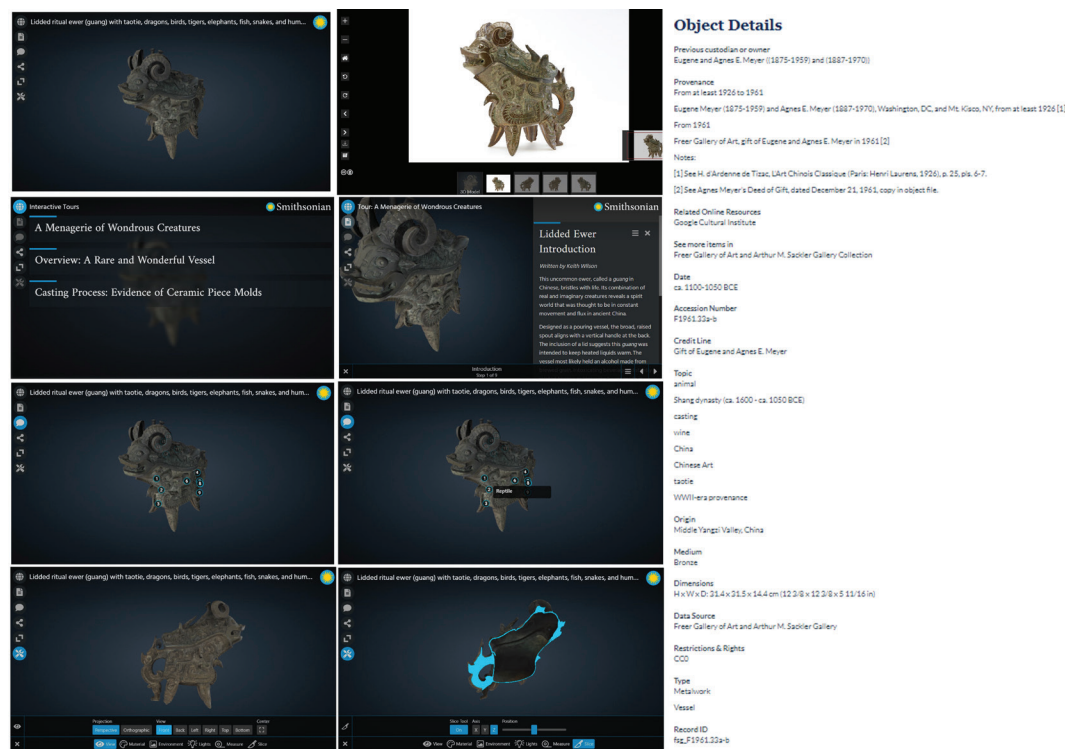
Lidded ritual ewer (guang) with taotie, dragons, birds, tigers, elephants, fish, snakes, and hum...

Interactive Tours

Smithsonian

A Menagerie of Wondrous Creatures

Overview: A Rare and Wonderful Vessel

Casting Process: Evidence of Ceramic Piece Molds

Tour: A Menagerie of Wondrous Creatures

Smithsonian

Lidded Ewer Introduction

Written by Keith Wilson

This uncommon ewer, called a guang in Chinese, bristles with life. Its combination of real and imaginary creatures reveals a spirit world that was thought to be in constant movement and flux in ancient China.

Designed as a pouring vessel, the broad, raised spout aligns with a vertical handle at the back. The inclusion of a lid suggests this guang was intended to keep heated liquids warm. The vessel most likely held an alcohol made from

Introduction
Step 1 of 5

Lidded ritual ewer (guang) with taotie, dragons, birds, tigers, elephants, fish, snakes, and hum...

Lidded ritual ewer (guang) with taotie, dragons, birds, tigers, elephants, fish, snakes, and hum...

Reptile

Lidded ritual ewer (guang) with taotie, dragons, birds, tigers, elephants, fish, snakes, and hum...

Projection
Perspective Orthographic
View
Front Back Left Right Top Bottom
Center

View Material Environment Lights Measure Slice

Lidded ritual ewer (guang) with taotie, dragons, birds, tigers, elephants, fish, snakes, and hum...

Slice Tool Axis Position
On X Y Z

View Material Environment Lights Measure Slice

Object Details

Previous custodian or owner
Eugene and Agnes E. Meyer ((1875-1959) and (1887-1970))

Provenance
From at least 1926 to 1961

Eugene Meyer (1875-1959) and Agnes E. Meyer (1887-1970), Washington, DC, and Mt. Kisco, NY, from at least 1926 [1]

From 1961

Freer Gallery of Art, gift of Eugene and Agnes E. Meyer in 1961 [2]

Notes:

[1] See H. d'Ardenne de Tizac, L'Art Chinois Classique (Paris: Henri Laurens, 1926), p. 25, pls. 6-7.

[2] See Agnes Meyer's Deed of Gift, dated December 21, 1961, copy in object file.

Related Online Resources
Google Cultural Institute

See more items in
Freer Gallery of Art and Arthur M. Sackler Gallery Collection

Date
ca. 1100-1050 BCE

Accession Number
F1961.33a-b

Credit Line
Gift of Eugene and Agnes E. Meyer

Topic
animal

Shang dynasty (ca. 1600 - ca. 1050 BCE)

casting

wine

China

Chinese Art

taotie

WWII-era provenance

Origin
Middle Yangzi Valley, China

Medium
Bronze

Dimensions
H x W x D: 31.4 x 31.5 x 14.4 cm (12 3/8 x 12 3/8 x 5 11/16 in)

Data Source
Freer Gallery of Art and Arthur M. Sackler Gallery

Restrictions & Rights
CC0

Type
Metalwork

Vessel

Record ID
fsg_F1961.33a-b